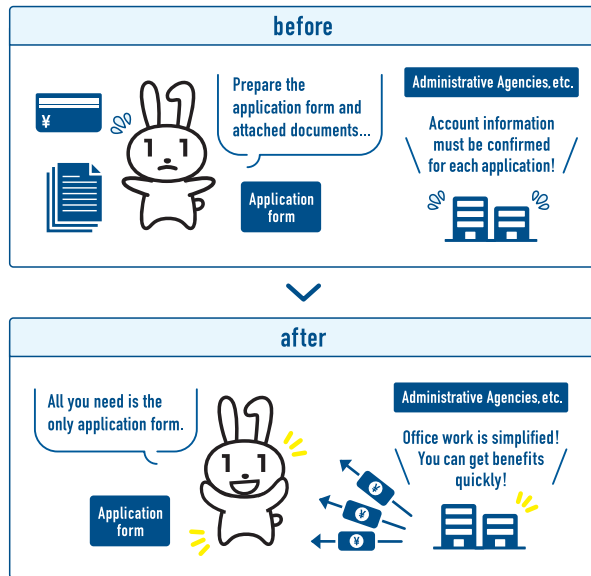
before

¥

Prepare the application form and attached documents...

Application form

Administrative Agencies,etc.

Account information must be confirmed for each application!

after

All you need is the only application form.

Application form

Administrative Agencies,etc.

Office work is simplified! You can get benefits quickly!

¥

¥

¥